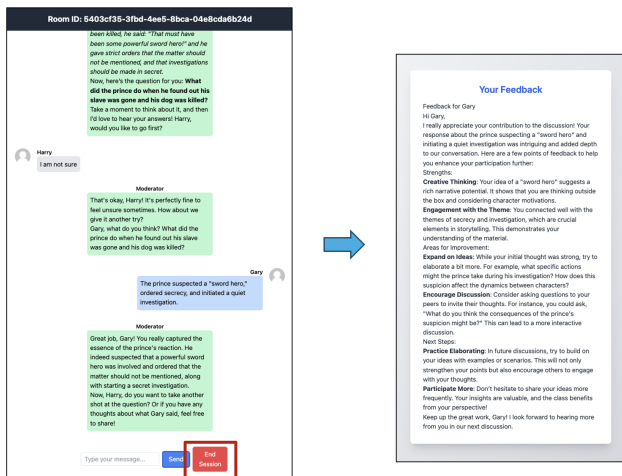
Room ID: 5403cf35-3fbd-4ee5-8bca-04e8cda6b24d

been killed, he said: "That must have been some powerful sword hero!" and he gave strict orders that the matter should not be mentioned, and that investigations should be made in secret.
Now, here's the question for you: **What did the prince do when he found out his slave was gone and his dog was killed?**
Take a moment to think about it, and then I'd love to hear your answers! Harry, would you like to go first?

Harry
I am not sure

Moderator
That's okay, Harry! It's perfectly fine to feel unsure sometimes. How about we give it another try?
Gary, what do you think? What did the prince do when he found out his slave was gone and his dog was killed?

Gary
The prince suspected a "sword hero," ordered secrecy, and initiated a quiet investigation.

Moderator
Great job, Gary! You really captured the essence of the prince's reaction. He indeed suspected that a powerful sword hero was involved and ordered that the matter should not be mentioned, along with starting a secret investigation.
Now, Harry, do you want to take another shot at the question? Or if you have any thoughts about what Gary said, feel free to share!

Type your message... Send End Session

Your Feedback

Feedback for Gary
Hi Gary,
I really appreciate your contribution to the discussion! Your response about the prince suspecting a "sword hero" and initiating a quiet investigation was intriguing and added depth to our conversation. Here are a few points of feedback to help you enhance your participation further:
Strengths:
**Creative Thinking**: Your idea of a "sword hero" suggests a rich narrative potential. It shows that you are thinking outside the box and considering character motivations.
**Engagement with the Theme**: You connected well with the themes of secrecy and investigation, which are crucial elements in storytelling. This demonstrates your understanding of the material.
Areas for Improvement:
**Expand on Ideas**: While your initial thought was strong, try to elaborate a bit more. For example, what specific actions might the prince take during his investigation? How does this suspicion affect the dynamics between characters?
**Encourage Discussion**: Consider asking questions to your peers to invite their thoughts. For instance, you could ask, "What do you think the consequences of the prince's suspicion might be?" This can lead to a more interactive discussion.
Next Steps:
**Practice Elaborating**: In future discussions, try to build on your ideas with examples or scenarios. This will not only strengthen your points but also encourage others to engage with your thoughts.
**Participate More**: Don't hesitate to share your ideas more frequently. Your insights are valuable, and the class benefits from your perspective!
Keep up the great work, Gary! I look forward to hearing more from you in our next discussion.